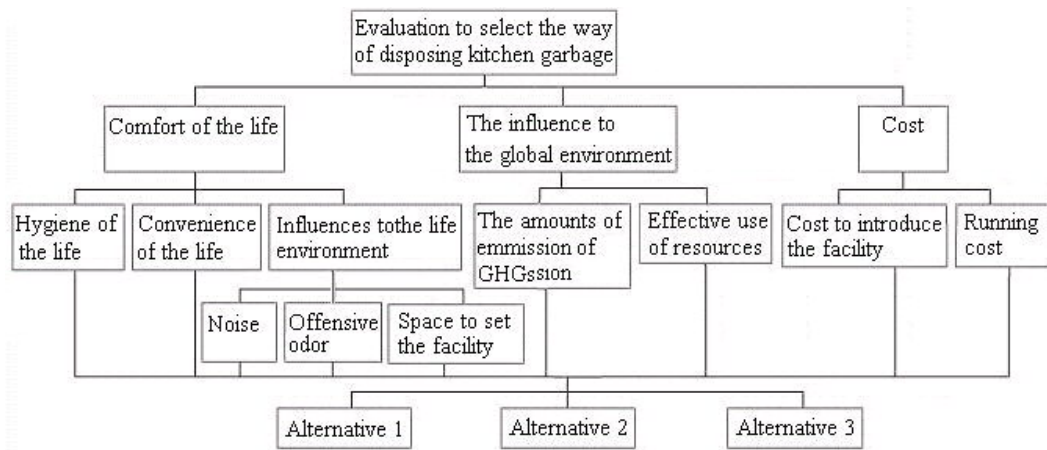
Evaluation to select the way of disposing kitchen garbage

Comfort of the life

The influence to the global environment

Cost

Hygiene of the life

Convenience of the life

Influences tothe life environment

The amounts of emmission of GHGssion

Effective use of resources

Cost to introduce the facility

Running cost

Noise

Offensive odor

Space to set the facility

Alternative 1

Alternative 2

Alternative 3